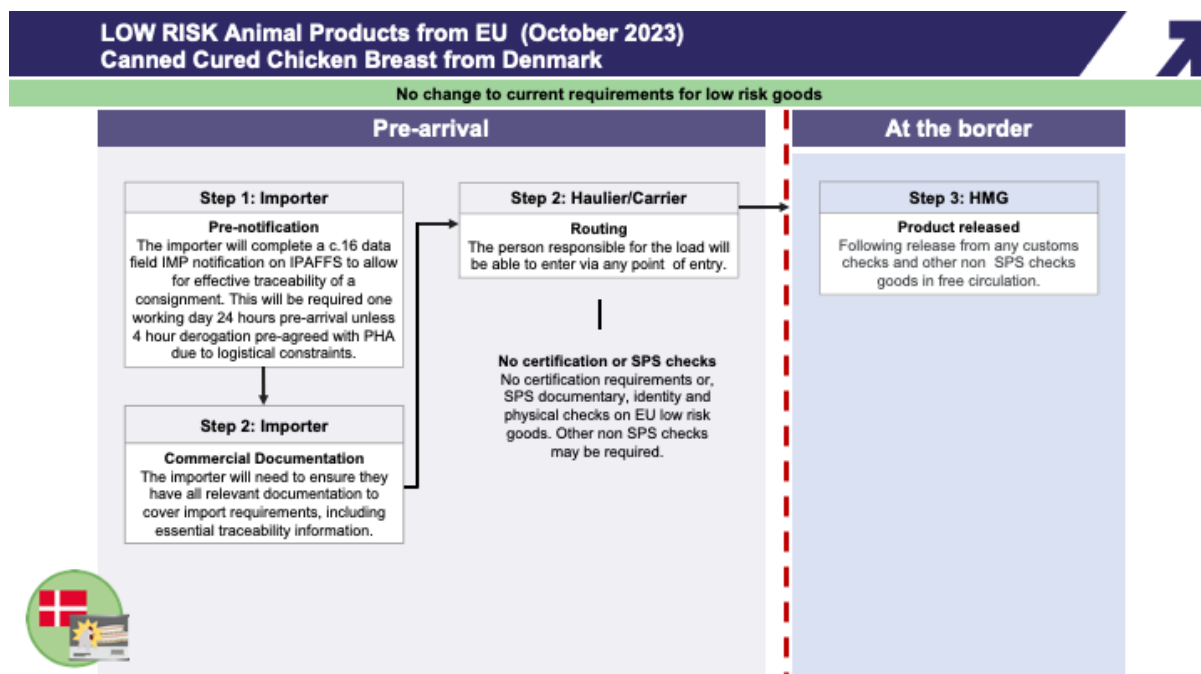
LOW RISK Animal Products from EU (October 2023)
Canned Cured Chicken Breast from Denmark

No change to current requirements for low risk goods

Pre-arrival

At the border

Step 1: Importer

Pre-notification
The importer will complete a c.16 data field IMP notification on IPAFFS to allow for effective traceability of a consignment. This will be required one working day 24 hours pre-arrival unless 4 hour derogation pre-agreed with PHA due to logistical constraints.

Step 2: Importer

Commercial Documentation
The importer will need to ensure they have all relevant documentation to cover import requirements, including essential traceability information.

Step 2: Haulier/Carrier

Routing
The person responsible for the load will be able to enter via any point of entry.

No certification or SPS checks
No certification requirements or, SPS documentary, identity and physical checks on EU low risk goods. Other non SPS checks may be required.

Step 3: HMG

Product released
Following release from any customs checks and other non SPS checks goods in free circulation.